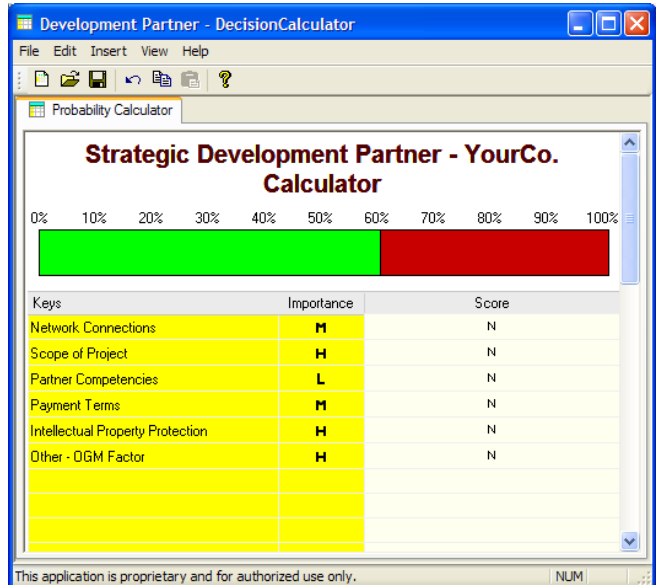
Development Partner - DecisionCalculator

File Edit Insert View Help

Probability Calculator

Strategic Development Partner - YourCo. Calculator

0% 10% 20% 30% 40% 50% 60% 70% 80% 90% 100%

| Keys | Importance | Score |
|---|---|---|
| Network Connections | M | N |
| Scope of Project | H | N |
| Partner Competencies | L | N |
| Payment Terms | M | N |
| Intellectual Property Protection | H | N |
| Other - OGM Factor | H | N |

This application is proprietary and for authorized use only.

NUM